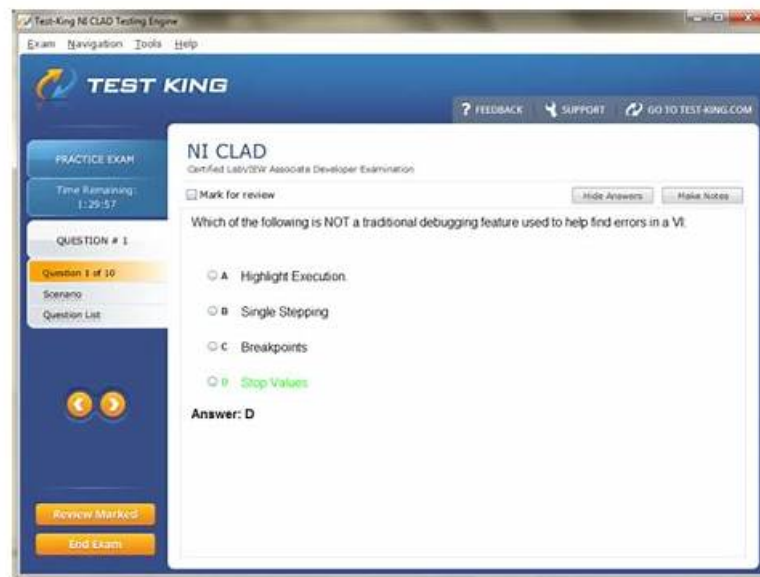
Test-King NI CLAD Testing Engine

Exam Navigation Tools Help

TEST KING

? FEEDBACK SUPPORT GO TO TEST-KING.COM

PRACTICE EXAM

Time Remaining: 1:29:57

QUESTION # 1

Question 1 of 10

Scenario

Question List

NI CLAD

Certified LabVIEW Associate Developer Examination

Mark for review

Hide Answers

Make Notes

Which of the following is NOT a traditional debugging feature used to help find errors in a VI:

A Highlight Execution.

B Single Stepping

C Breakpoints

D Stop Values

Answer: D

Review Marked

End Exam